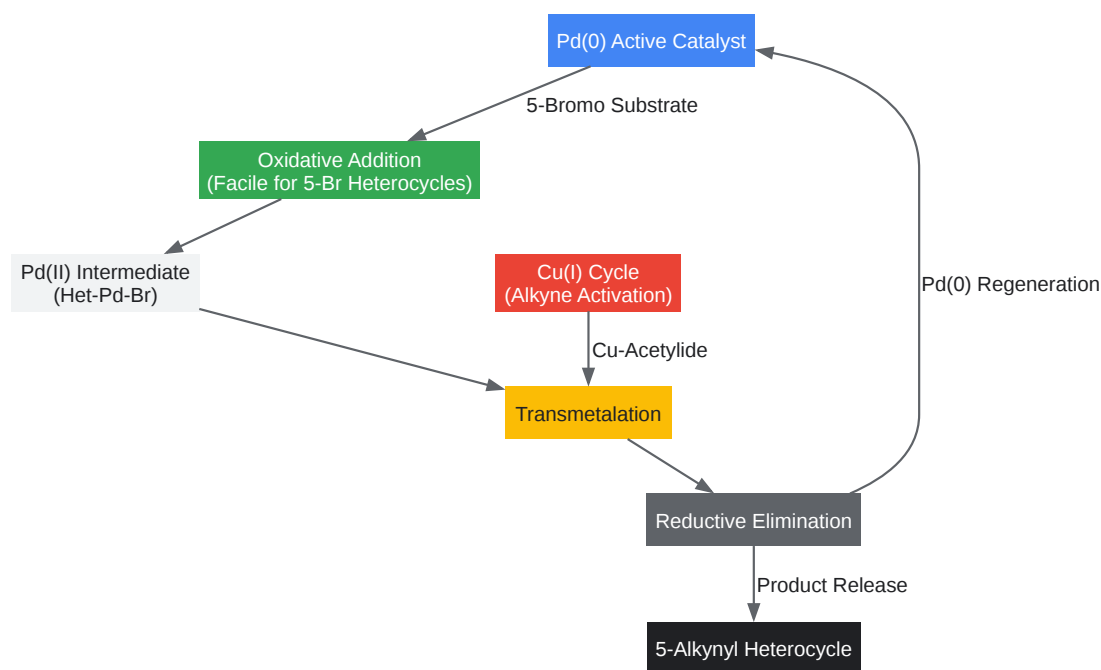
Pd(0) Active Catalyst

5-Bromo Substrate

Oxidative Addition
(Facile for 5-Br Heterocycles)

Pd(II) Intermediate
(Het-Pd-Br)

Cu(I) Cycle
(Alkyne Activation)

Pd(0) Regeneration

Cu-Acetylide

Transmetalation

Reductive Elimination

Product Release

5-Alkynyl Heterocycle